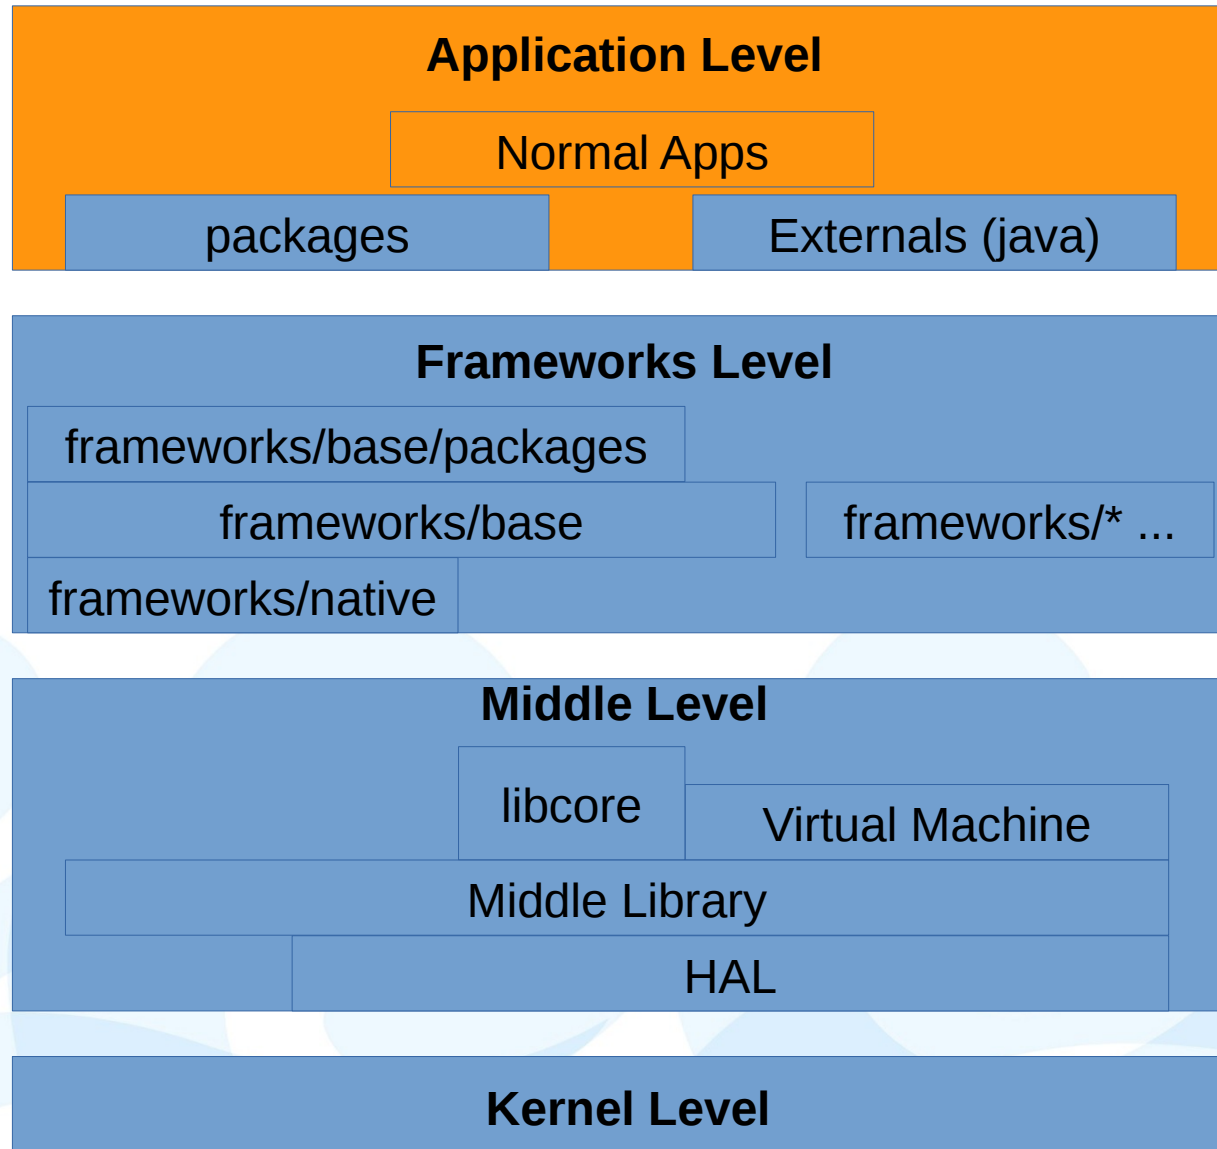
Application Level

Normal Apps

packages

Externals (java)

Frameworks Level

frameworks/base/packages

frameworks/base

frameworks/* ...

frameworks/native

Middle Level

libcore

Virtual Machine

Middle Library

HAL

Kernel Level